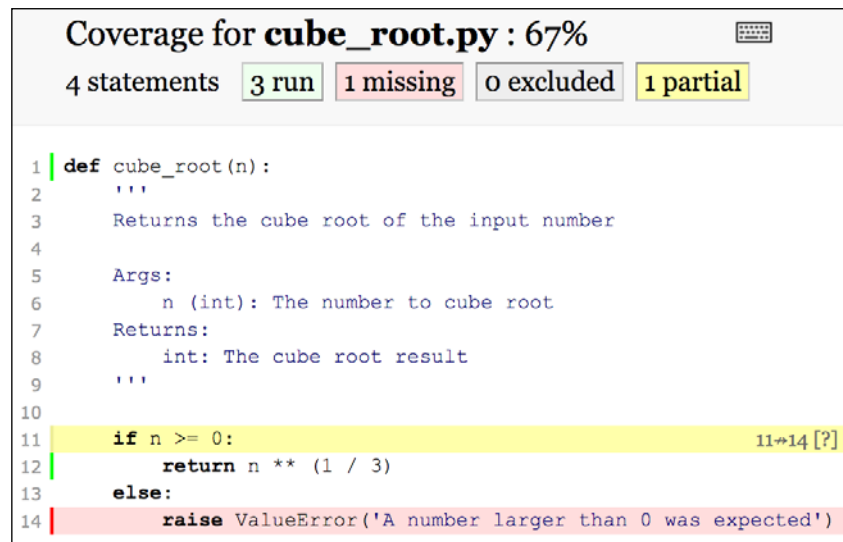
Coverage for **cube_root.py** : 67%

4 statements 3 run 1 missing 0 excluded 1 partial

```
1  def cube_root(n):
2      '''
3      Returns the cube root of the input number
4
5      Args:
6          n (int): The number to cube root
7      Returns:
8          int: The cube root result
9      '''
10
11     if n >= 0:                                                    11↛14 [?]
12         return n ** (1 / 3)
13     else:
14         raise ValueError('A number larger than 0 was expected')
```